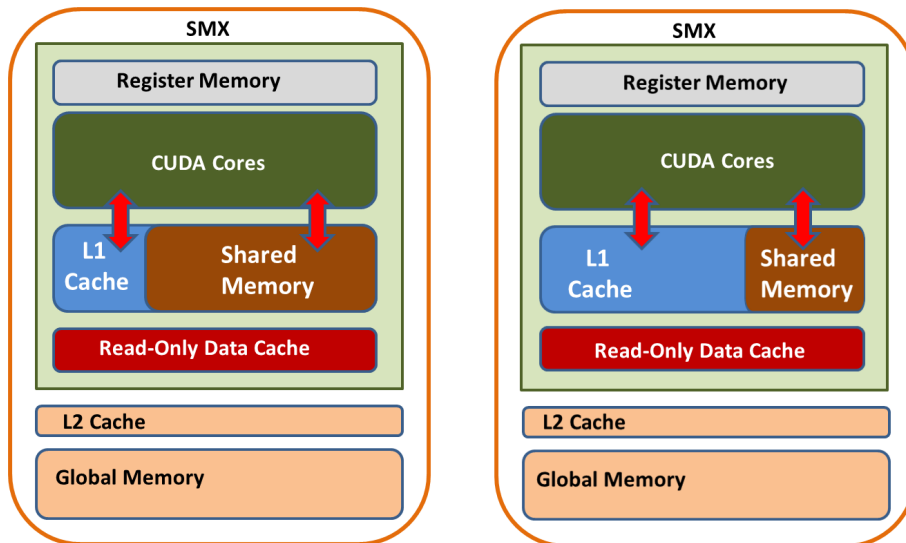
SMX

Register Memory

CUDA Cores

L1 Cache

Shared Memory

Read-Only Data Cache

L2 Cache

Global Memory

SMX

Register Memory

CUDA Cores

L1 Cache

Shared Memory

Read-Only Data Cache

L2 Cache

Global Memory